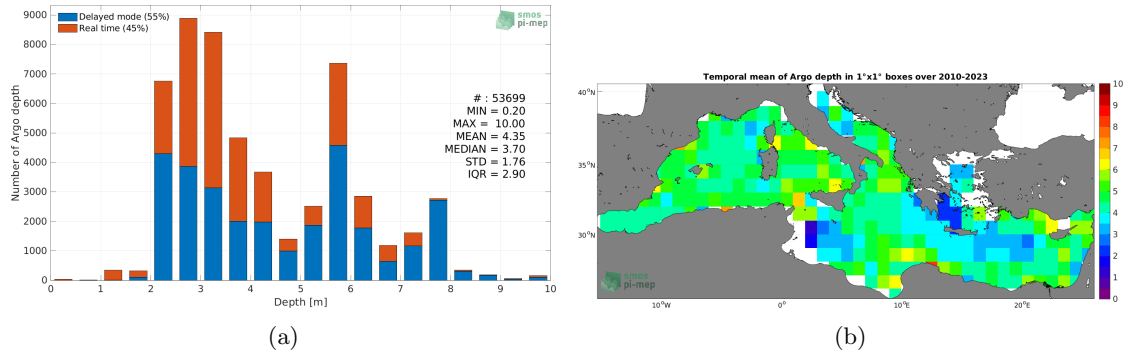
Delayed mode (55%)
Real time (45%)

smos pi-mep

9000
8000
7000
6000
5000
4000
3000
2000
1000
0

Number of Argo depth

# : 53699
MIN = 0.20
MAX = 10.00
MEAN = 4.35
MEDIAN = 3.70
STD = 1.76
IQR = 2.90

0 1 2 3 4 5 6 7 8 9 10
Depth [m]

(a)

Temporal mean of Argo depth in 1°x1° boxes over 2010-2023

40°N
35°N
30°N

10°W 0° 10°E 20°E

smos pi-mep

10
9
8
7
6
5
4
3
2
1
0

(b)